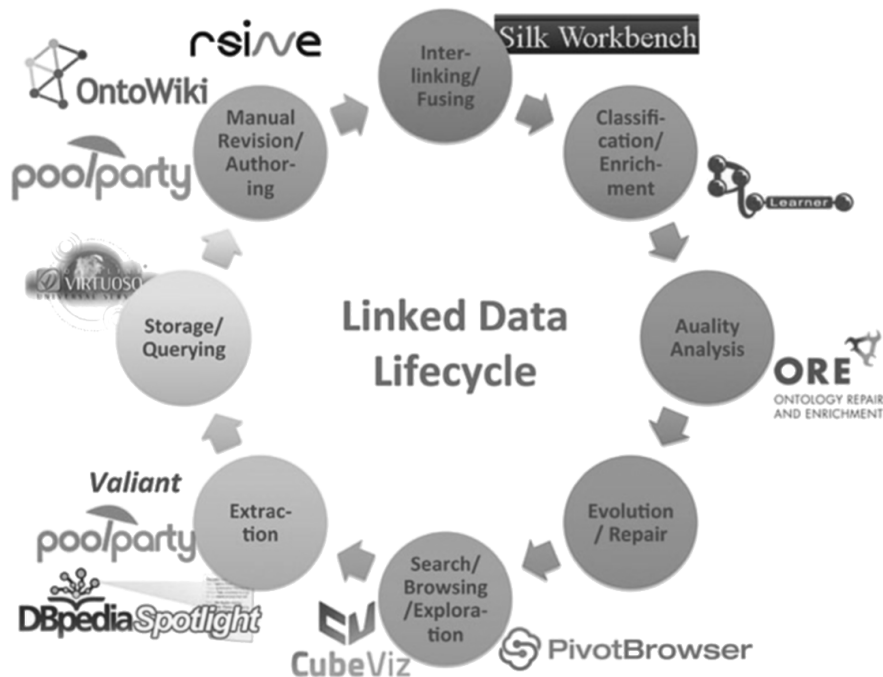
rsine

OntoWiki

poolparty

Manual Revision/ Authoring

Interlinking/ Fusing

Silk Workbench

Classification/ Enrichment

Learner

VIRTUOSO UNIVERSAL SERVER

Storage/ Querying

Linked Data Lifecycle

Auality Analysis

ORE
ONTOLOGY REPAIR AND ENRICHMENT

Valiant

poolparty

Extraction

Evolution / Repair

DBpedia Spotlight

Search/ Browsing /Exploration

CubeViz

PivotBrowser